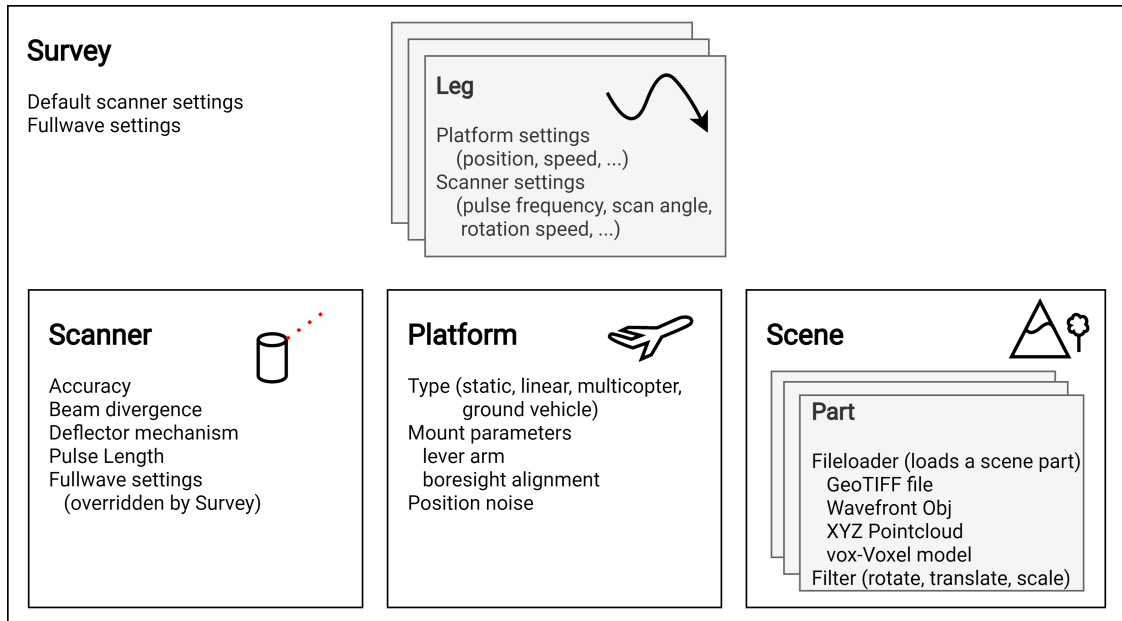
Survey

Default scanner settings
Fullwave settings

Leg

Platform settings
(position, speed, ...)
Scanner settings
(pulse frequency, scan angle, rotation speed, ...)

Scanner

Accuracy
Beam divergence
Deflector mechanism
Pulse Length
Fullwave settings
(overridden by Survey)

Platform

Type (static, linear, multicopter, ground vehicle)
Mount parameters
lever arm
boresight alignment
Position noise

Scene

Part

Fileloader (loads a scene part)
GeoTIFF file
Wavefront Obj
XYZ Pointcloud
vox-Voxel model
Filter (rotate, translate, scale)